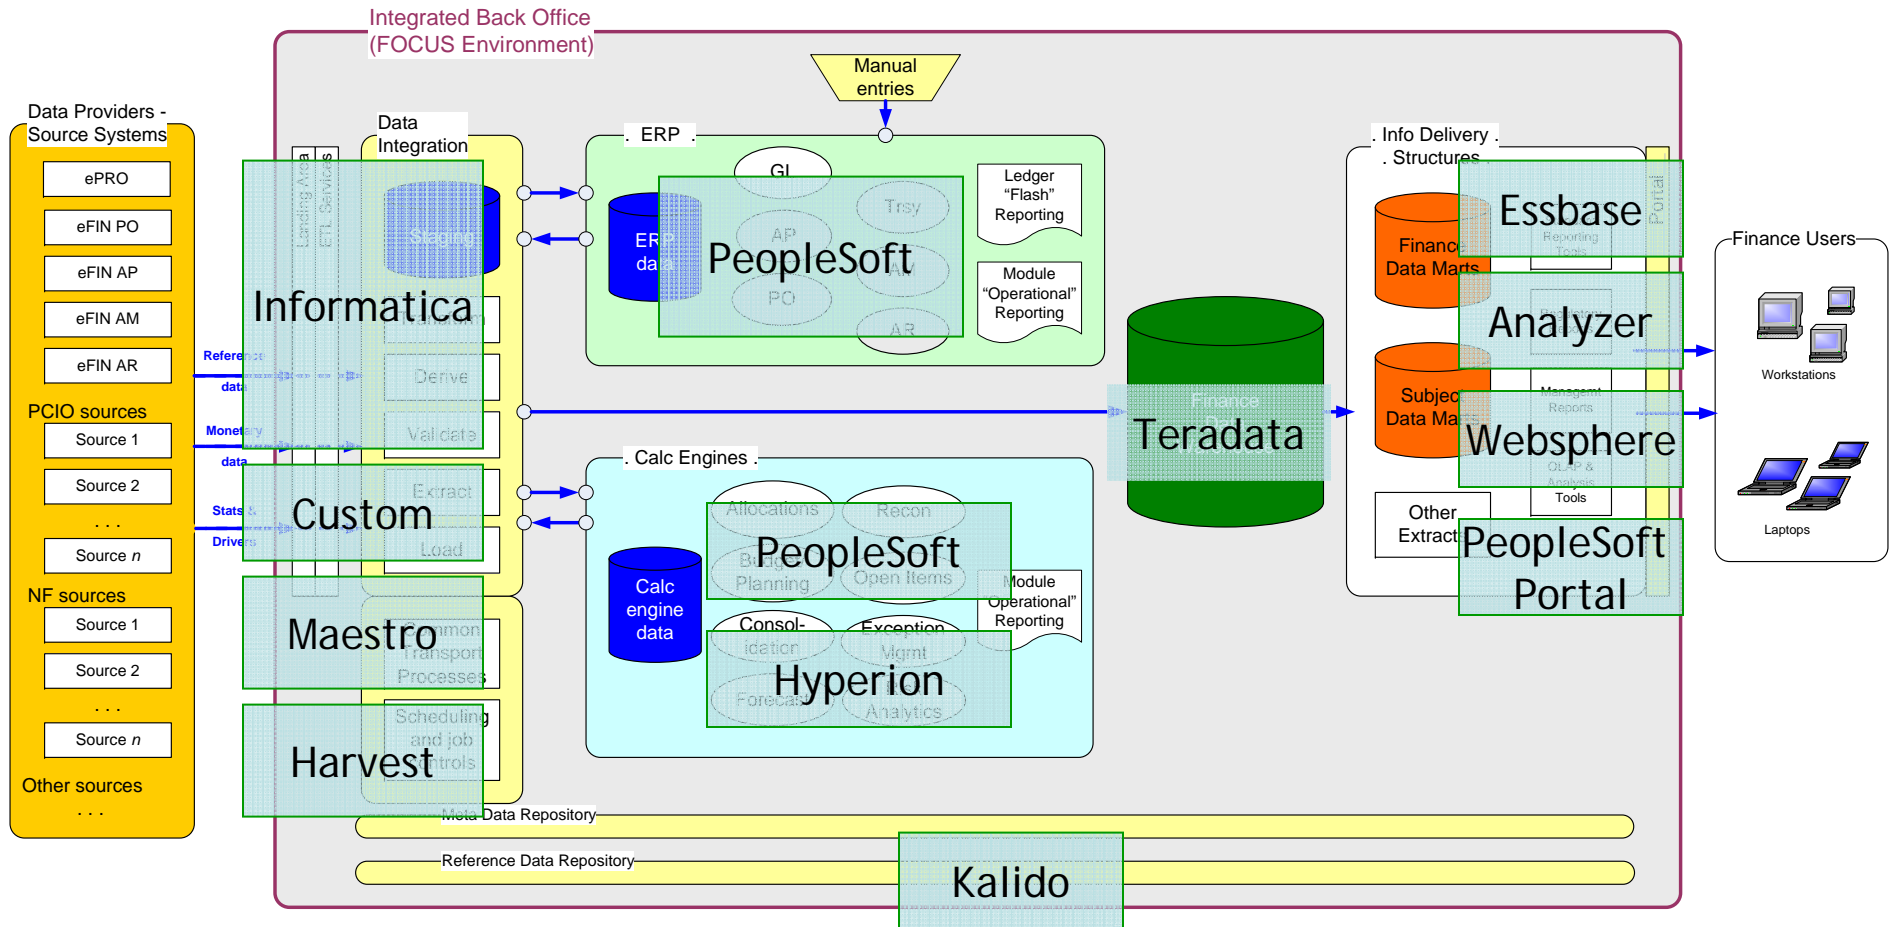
Integrated Back Office
(FOCUS Environment)

Data Providers - Source Systems

ePRO

eFIN PO

eFIN AP

eFIN AM

eFIN AR

PCIO sources

Source 1

Source 2

. . .

Source $n$

NF sources

Source 1

Source 2

. . .

Source $n$

Other sources

. . .

Reference data

Monetary data

Stats & Drivers

Landing Area

ETL Services

Data Integration

Staging

Derive

Validate

Extract

Load

Common Transport Processes

Scheduling and job controls

Informatica

Custom

Maestro

Harvest

Manual entries

. ERP .

GL

Trsy

AP

AM

PO

AR

ERP data

PeopleSoft

Ledger "Flash" Reporting

Module "Operational" Reporting

. Calc Engines .

Allocations

Recon

Budget Planning

Open Items

Consol-idation

Exception Mgmt

Forecast

Analytics

Calc engine data

PeopleSoft

Hyperion

Module "Operational" Reporting

Finance

Teradata

. Info Delivery .
. Structures .

Finance Data Marts

Subject Data Marts

Other Extracts

Essbase

Reporting Tools

Analyzer

Management Reports

Websphere

OLAP & Analysis Tools

PeopleSoft Portal

Portal

Finance Users

Workstations

Laptops

Meta Data Repository

Reference Data Repository

Kalido